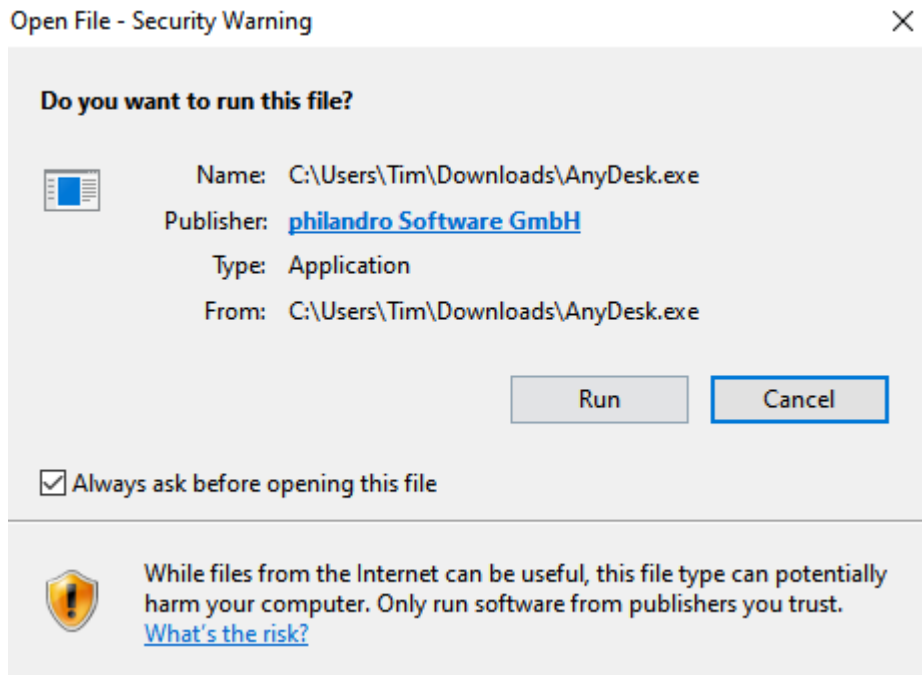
Open File - Security Warning

Do you want to run this file?

Name: C:\Users\Tim\Downloads\AnyDesk.exe

Publisher: philandro Software GmbH

Type: Application

From: C:\Users\Tim\Downloads\AnyDesk.exe

Run

Cancel

Always ask before opening this file

While files from the Internet can be useful, this file type can potentially harm your computer. Only run software from publishers you trust. What's the risk?